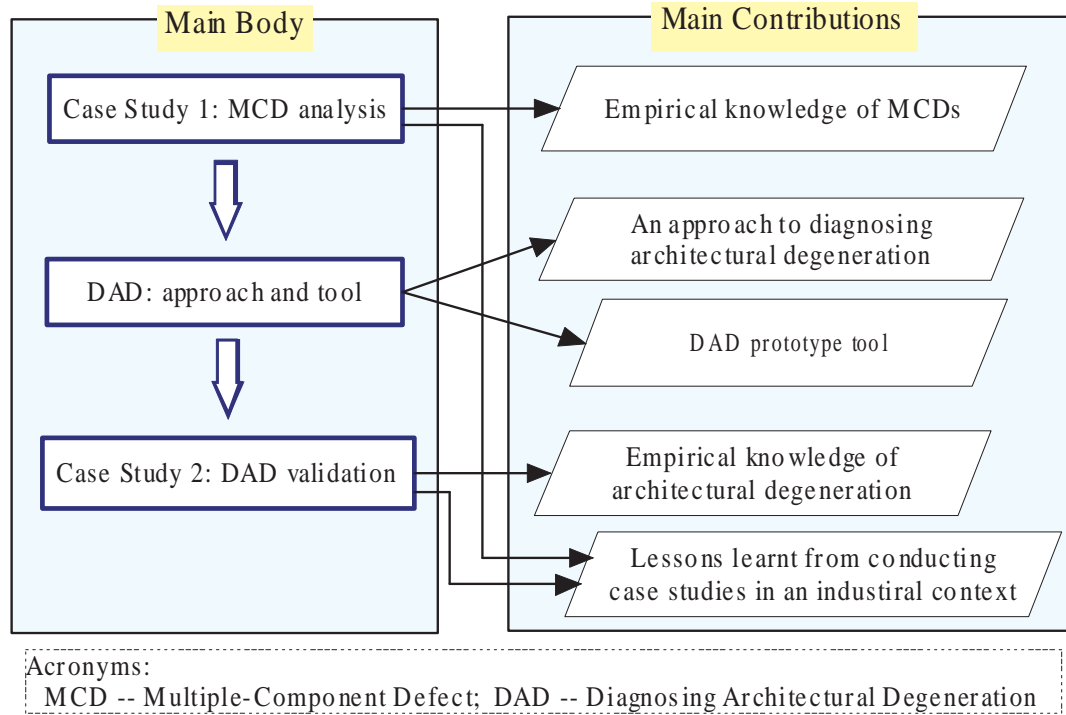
Main Body

Case Study 1: MCD analysis

DAD: approach and tool

Case Study 2: DAD validation

Main Contributions

Empirical knowledge of MCDs

An approach to diagnosing architectural degeneration

DAD prototype tool

Empirical knowledge of architectural degeneration

Lessons learnt from conducting case studies in an industrial context

Acronyms:
MCD -- Multiple-Component Defect; DAD -- Diagnosing Architectural Degeneration